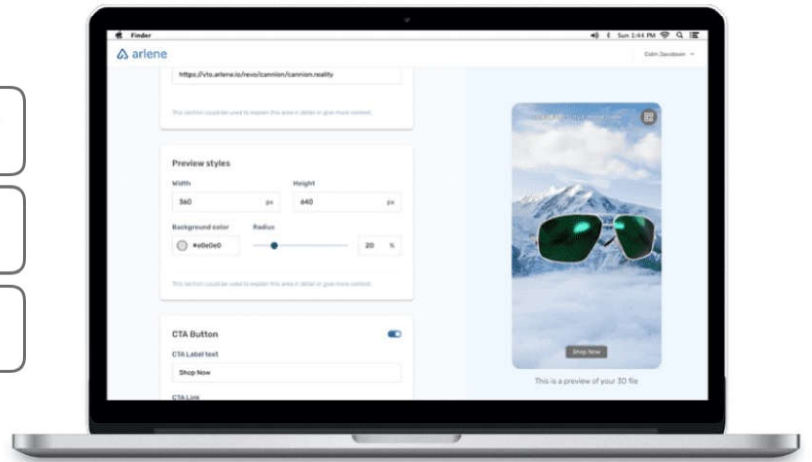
Finder

Sun 3:44 PM

arlene

Colin Davidson

https://vto.arlene.io/revo/camnion/camnion.reality

This section could be used to explain this area in detail or give more context.

Preview styles

Width

360

px

Height

640

px

Background color

#e0e0e0

Radius

20

%

This section could be used to explain this area in detail or give more context.

CTA Button

CTA Label text

Shop Now

CTA Link

Shop Now

This is a preview of your 3D file